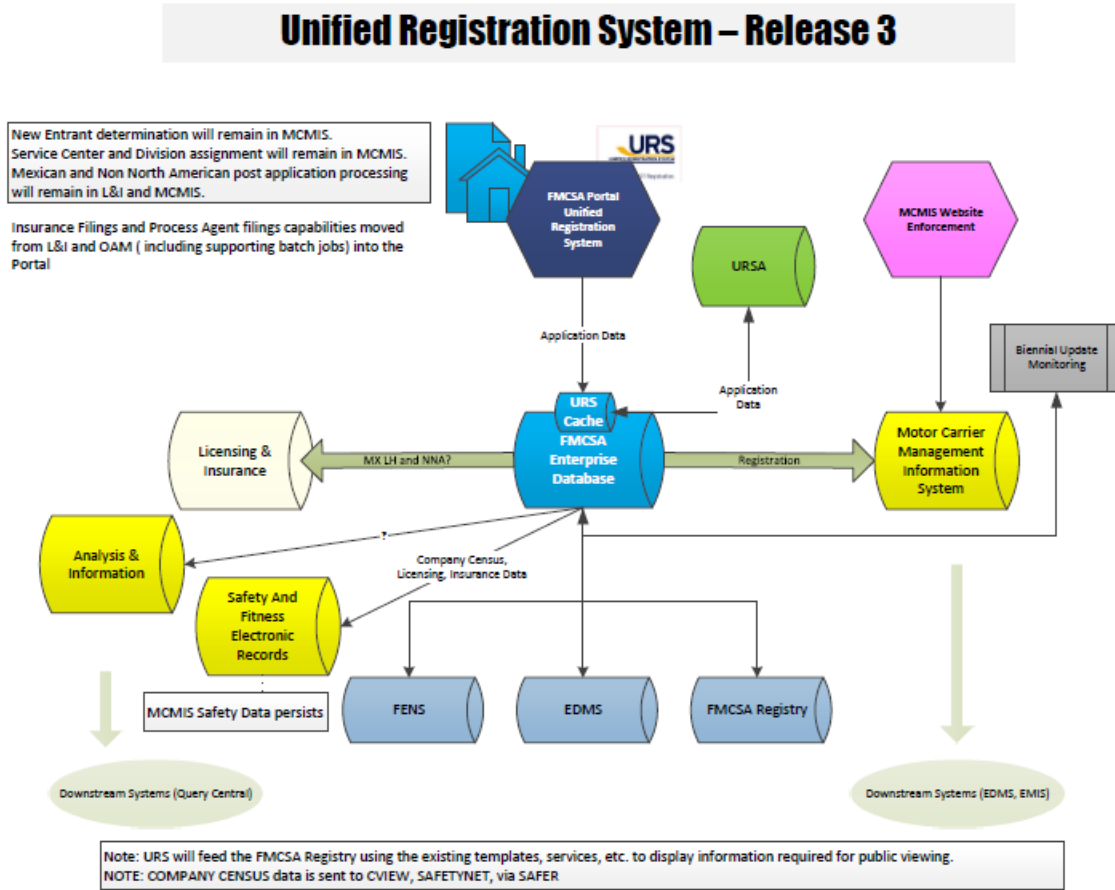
Unified Registration System – Release 3

New Entrant determination will remain in MCMIS.
Service Center and Division assignment will remain in MCMIS.
Mexican and Non North American post application processing will remain in L&I and MCMIS.

Insurance Filings and Process Agent filings capabilities moved from L&I and OAM ( including supporting batch jobs) into the Portal

URS

FMCSA Portal Unified Registration System

URSA

MCMIS Website Enforcement

Biennial Update Monitoring

Application Data

Application Data

URS Cache

FMCSA Enterprise Database

Licensing & Insurance

MX LH and NNA?

Registration

Motor Carrier Management Information System

Analysis & Information

?

Company Census, Licensing, Insurance Data

Safety And Fitness Electronic Records

MCMIS Safety Data persists

FENS

EDMS

FMCSA Registry

Downstream Systems (Query Central)

Downstream Systems (EDMS, EMIS)

Note: URS will feed the FMCSA Registry using the existing templates, services, etc. to display information required for public viewing.
NOTE: COMPANY CENSUS data is sent to CVIEW, SAFETYNET, via SAFER